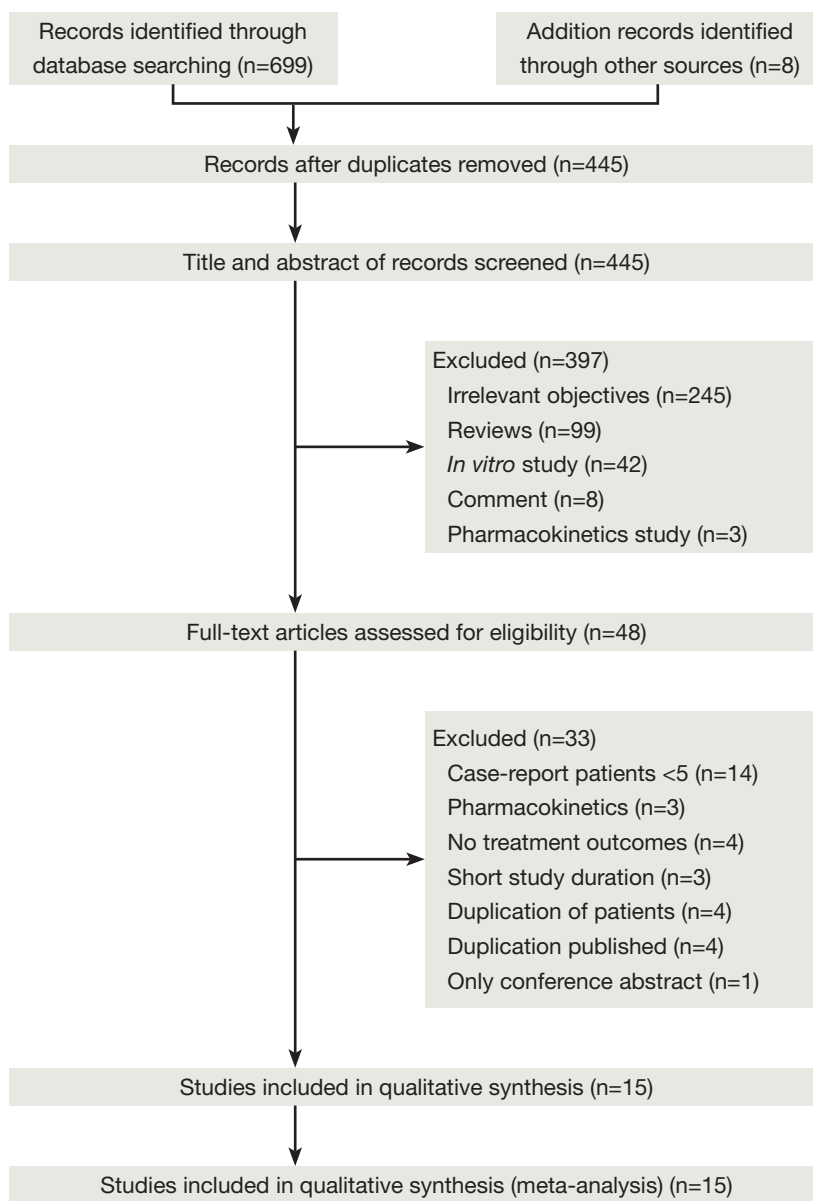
Records identified through database searching (n=699)

Addition records identified through other sources (n=8)

Records after duplicates removed (n=445)

Title and abstract of records screened (n=445)

Excluded (n=397)
Irrelevant objectives (n=245)
Reviews (n=99)
In vitro study (n=42)
Comment (n=8)
Pharmacokinetics study (n=3)

Full-text articles assessed for eligibility (n=48)

Excluded (n=33)
Case-report patients <5 (n=14)
Pharmacokinetics (n=3)
No treatment outcomes (n=4)
Short study duration (n=3)
Duplication of patients (n=4)
Duplication published (n=4)
Only conference abstract (n=1)

Studies included in qualitative synthesis (n=15)

Studies included in qualitative synthesis (meta-analysis) (n=15)